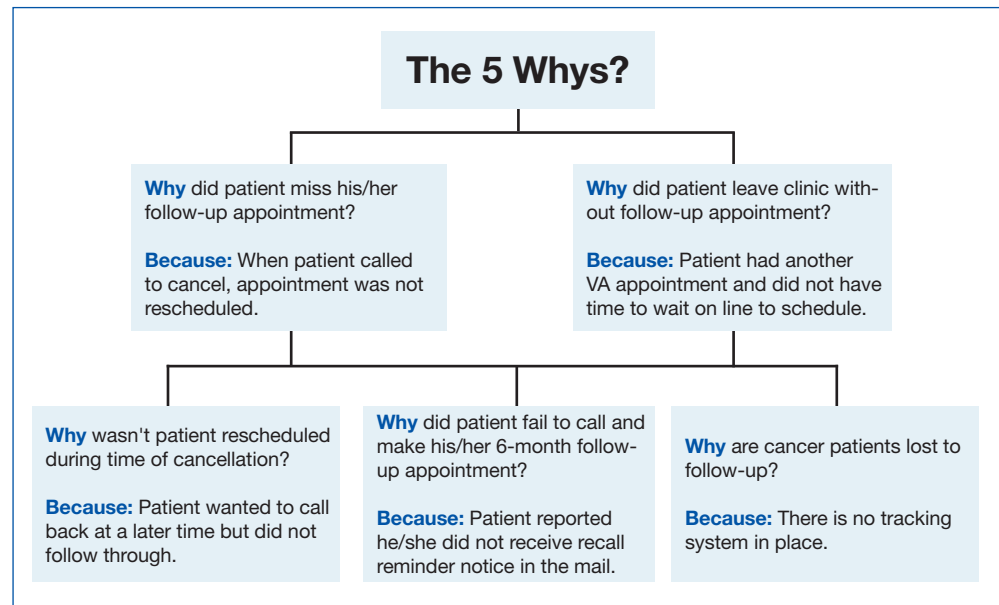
The 5 Whys?

Why did patient miss his/her follow-up appointment?

Because: When patient called to cancel, appointment was not rescheduled.

Why did patient leave clinic without follow-up appointment?

Because: Patient had another VA appointment and did not have time to wait on line to schedule.

Why wasn't patient rescheduled during time of cancellation?

Because: Patient wanted to call back at a later time but did not follow through.

Why did patient fail to call and make his/her 6-month follow-up appointment?

Because: Patient reported he/she did not receive recall reminder notice in the mail.

Why are cancer patients lost to follow-up?

Because: There is no tracking system in place.